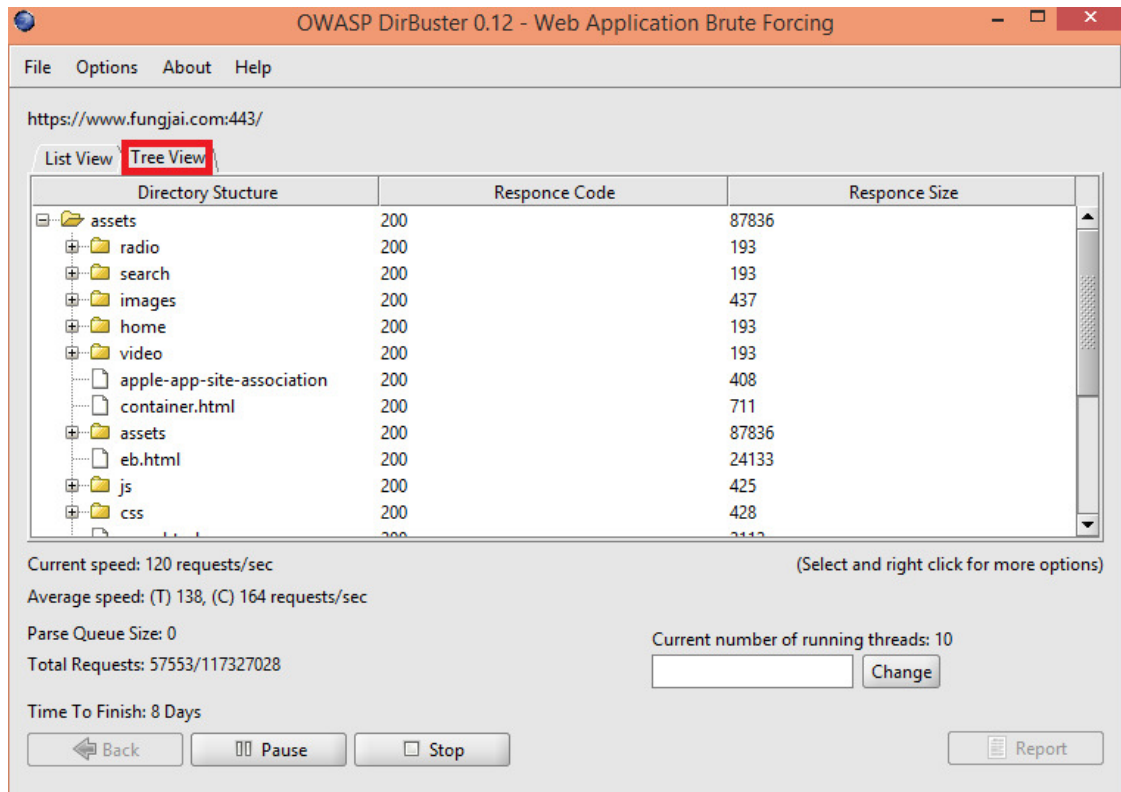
OWASP DirBuster 0.12 - Web Application Brute Forcing

File Options About Help

https://www.fungjai.com:443/

List View Tree View

| Directory Stucture | Responce Code | Responce Size |
|---|---|---|
| assets | 200 | 87836 |
| radio | 200 | 193 |
| search | 200 | 193 |
| images | 200 | 437 |
| home | 200 | 193 |
| video | 200 | 193 |
| apple-app-site-association | 200 | 408 |
| container.html | 200 | 711 |
| assets | 200 | 87836 |
| eb.html | 200 | 24133 |
| js | 200 | 425 |
| css | 200 | 428 |
| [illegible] | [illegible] | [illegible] |

Current speed: 120 requests/sec

(Select and right click for more options)

Average speed: (T) 138, (C) 164 requests/sec

Parse Queue Size: 0

Current number of running threads: 10

Total Requests: 57553/117327028

Change

Time To Finish: 8 Days

Back Pause Stop Report